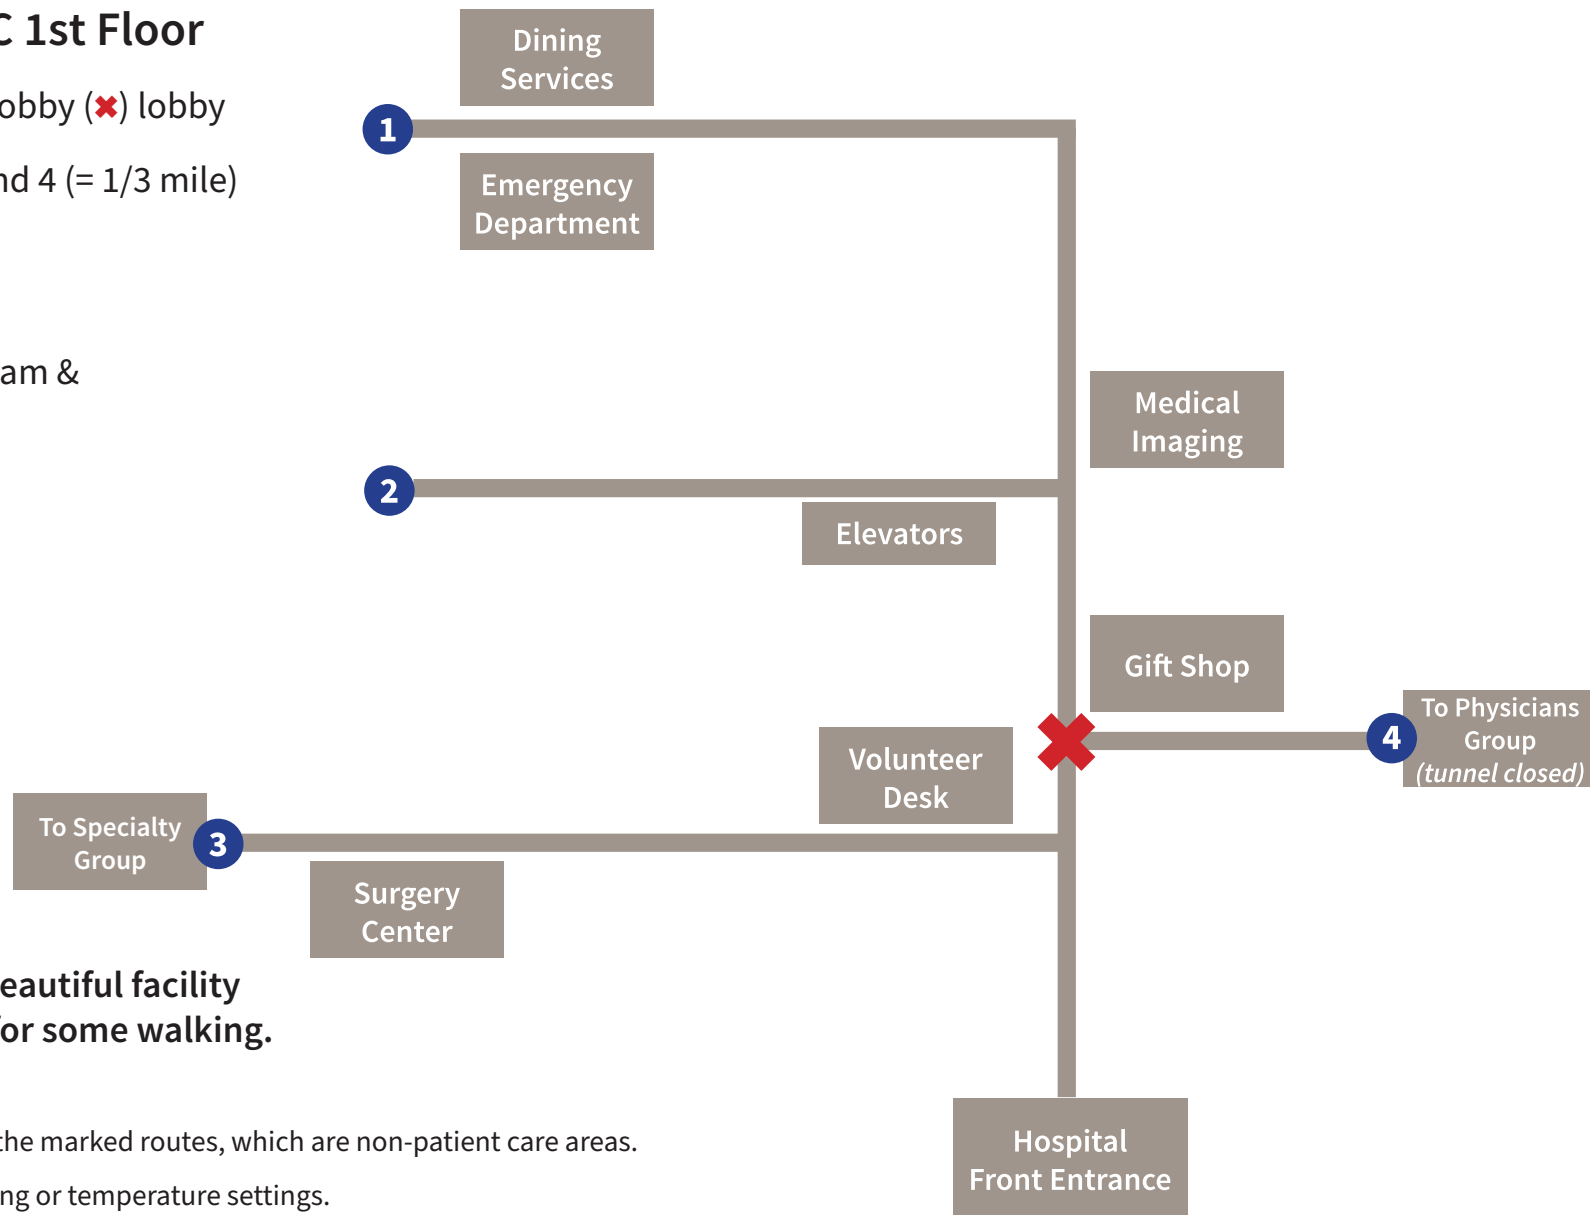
C 1st Floor

obby (✖) lobby

nd 4 (= 1/3 mile)

am &

eautiful facility
or some walking.

the marked routes, which are non-patient care areas.

ng or temperature settings.

Dining Services

1

Emergency Department

Medical Imaging

2

Elevators

Gift Shop

Volunteer Desk

4

To Physicians Group (tunnel closed)

To Specialty Group

3

Surgery Center

Hospital Front Entrance